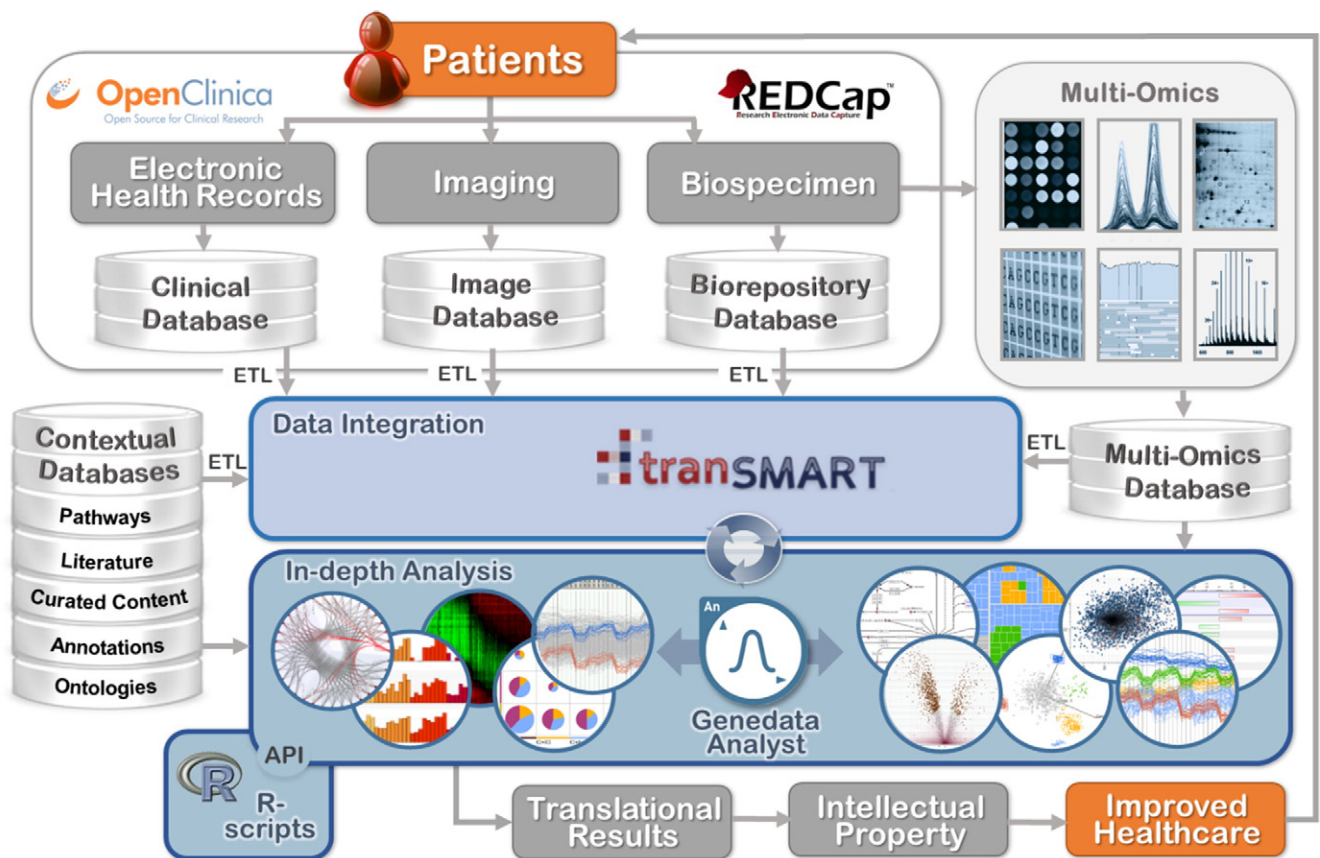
Patients

OpenClinica
Open Source for Clinical Research

REDCap
Research Electronic Data Capture

Electronic Health Records

Imaging

Biospecimen

Clinical Database

Image Database

Biorepository Database

Multi-Omics

ETL

ETL

ETL

Contextual Databases

Pathways

Literature

Curated Content

Annotations

Ontologies

ETL

Data Integration

tranSMART

ETL

Multi-Omics Database

In-depth Analysis

An

Genedata Analyst

API

R-scripts

Translational Results

Intellectual Property

Improved Healthcare